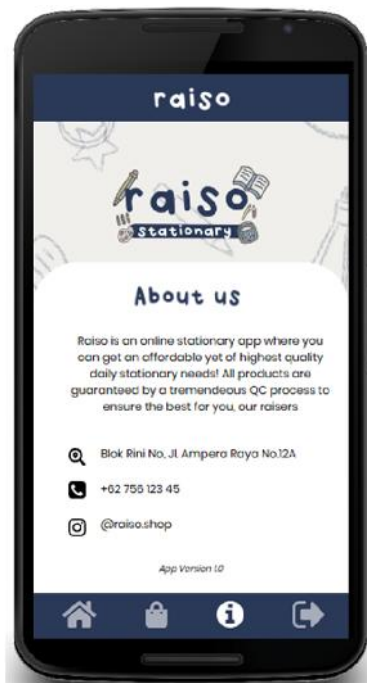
raiso

raiso
stationary

About us

Raiso is an online stationary app where you can get an affordable yet of highest quality daily stationary needs! All products are guaranteed by a tremendeous QC process to ensure the best for you, our raisers

Blok Rini No. Jl. Ampera Raya No.12A

+62 756 123 45

@raiso.shop

App Version 1.0